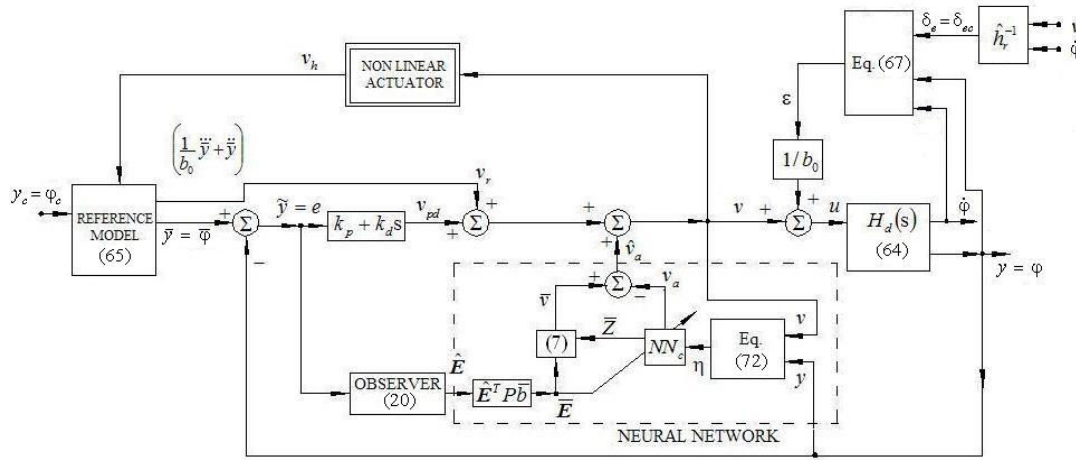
$\delta_e = \delta_{ec}$
$\hat{h}_r^{-1}$
Eq. (67)
$v_h$
NON LINEAR ACTUATOR
$\varepsilon$
$\left(\frac{1}{b_0}\dddot{y} + \ddot{y}\right)$
$1/b_0$
$v_r$
$y_c = \varphi_c$
REFERENCE MODEL (65)
$\bar{y} = \bar{\varphi}$
+
$\Sigma$
$-$
$\tilde{y} = e$
$k_p + k_d s$
$v_{pd}$
+
$\Sigma$
+
+
$\Sigma$
$v$
+
$\Sigma$
+
$u$
$H_d(s)$
(64)
$\dot{\varphi}$
$y = \varphi$
+
$\hat{v}_a$
+
$\Sigma$
$-$
$v_a$
$\bar{v}$
$\bar{Z}$
(7)
$NN_c$
Eq. (72)
$v$
$\eta$
$y$
$\hat{E}$
OBSERVER (20)
$\hat{E}^T P\bar{b}$
$\bar{E}$
NEURAL NETWORK